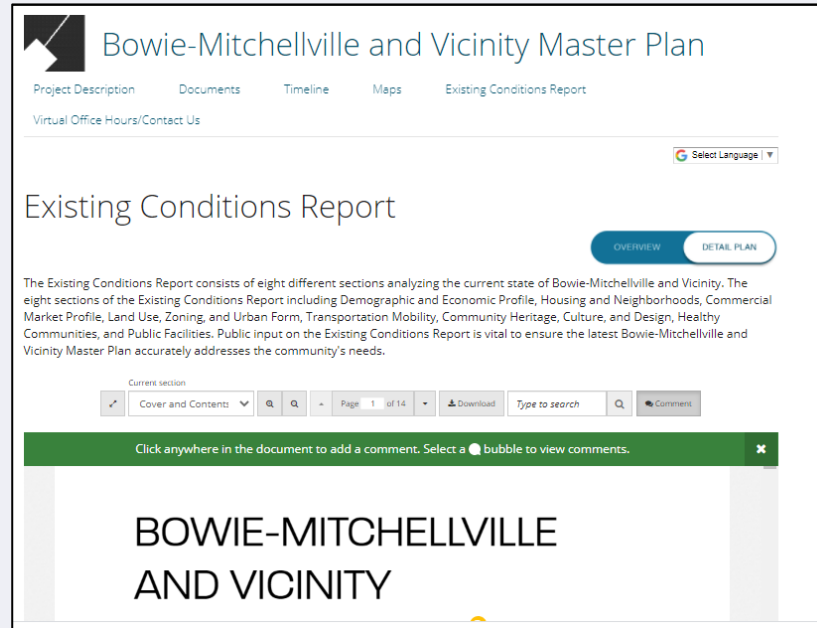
Bowie-Mitchellville and Vicinity Master Plan

Project Description Documents Timeline Maps Existing Conditions Report

Virtual Office Hours/Contact Us

Select Language | ▼

Existing Conditions Report

OVERVIEW DETAIL PLAN

The Existing Conditions Report consists of eight different sections analyzing the current state of Bowie-Mitchellville and Vicinity. The eight sections of the Existing Conditions Report including Demographic and Economic Profile, Housing and Neighborhoods, Commercial Market Profile, Land Use, Zoning, and Urban Form, Transportation Mobility, Community Heritage, Culture, and Design, Healthy Communities, and Public Facilities. Public input on the Existing Conditions Report is vital to ensure the latest Bowie-Mitchellville and Vicinity Master Plan accurately addresses the community's needs.

Current section

Cover and Contents Page 1 of 14 Download Type to search Comment

Click anywhere in the document to add a comment. Select a bubble to view comments.

BOWIE-MITCHELLVILLE AND VICINITY